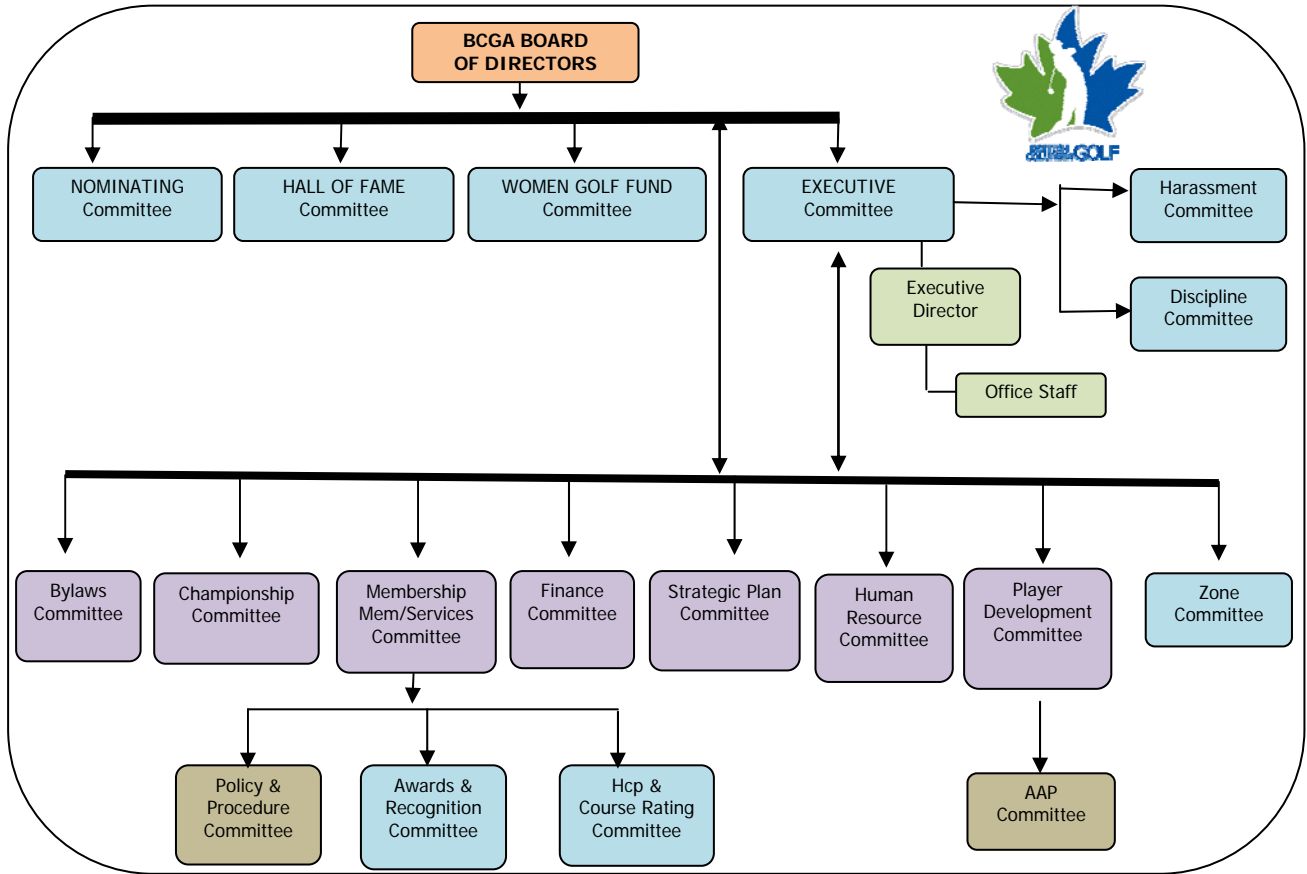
BCGA BOARD OF DIRECTORS

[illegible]GOLF

NOMINATING Committee

HALL OF FAME Committee

WOMEN GOLF FUND Committee

EXECUTIVE Committee

Harassment Committee

Executive Director

Discipline Committee

Office Staff

Bylaws Committee

Championship Committee

Membership Mem/Services Committee

Finance Committee

Strategic Plan Committee

Human Resource Committee

Player Development Committee

Zone Committee

Policy & Procedure Committee

Awards & Recognition Committee

Hcp & Course Rating Committee

AAP Committee